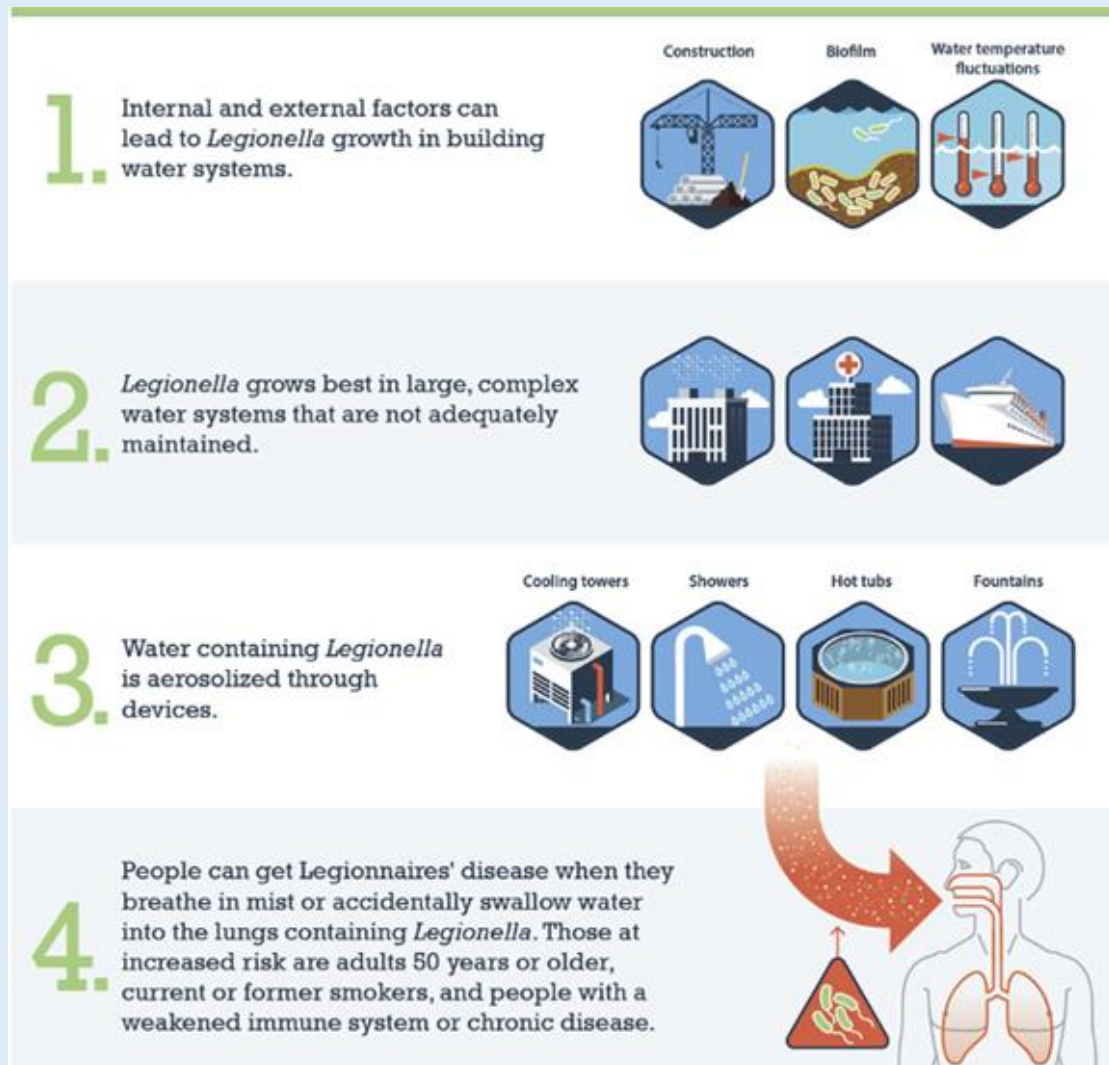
1. Internal and external factors can lead to *Legionella* growth in building water systems.

Construction

Biofilm

Water temperature fluctuations

2. *Legionella* grows best in large, complex water systems that are not adequately maintained.

3. Water containing *Legionella* is aerosolized through devices.

Cooling towers

Showers

Hot tubs

Fountains

4. People can get Legionnaires' disease when they breathe in mist or accidentally swallow water into the lungs containing *Legionella*. Those at increased risk are adults 50 years or older, current or former smokers, and people with a weakened immune system or chronic disease.